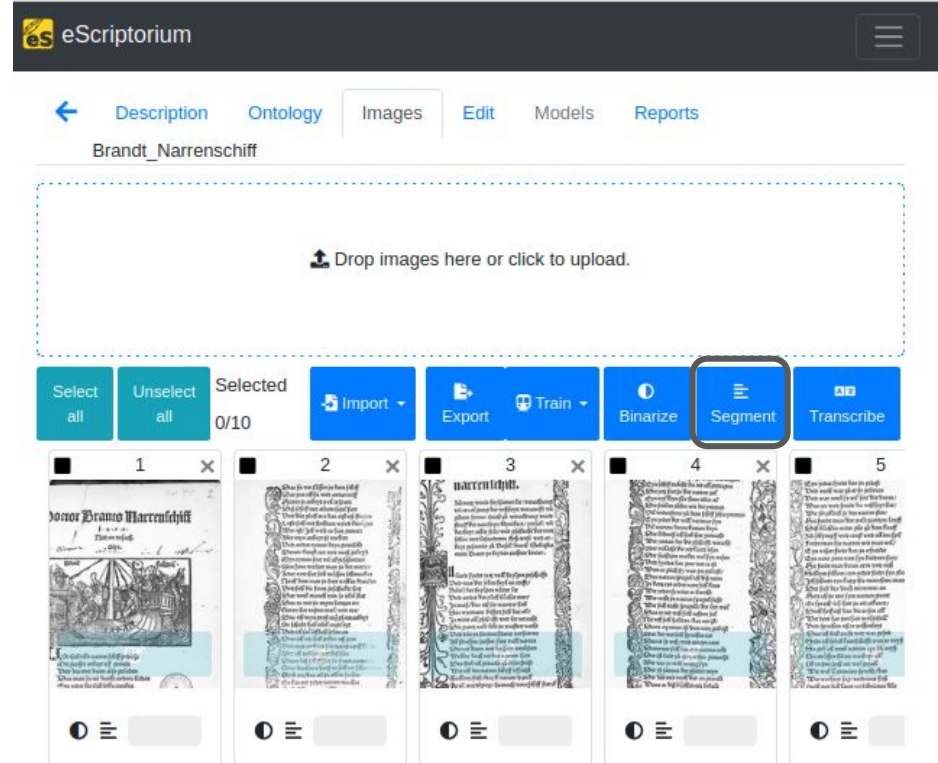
es eScriptorium

Description Ontology Images Edit Models Reports

Brandt_Narrenschiff

Drop images here or click to upload.

Select all Unselect all Selected 0/10 Import Export Train Binarize Segment Transcribe

1 ×

Doctor Brants Narrenschiff

2 ×

3 ×

narrenschiff.

4 ×

5